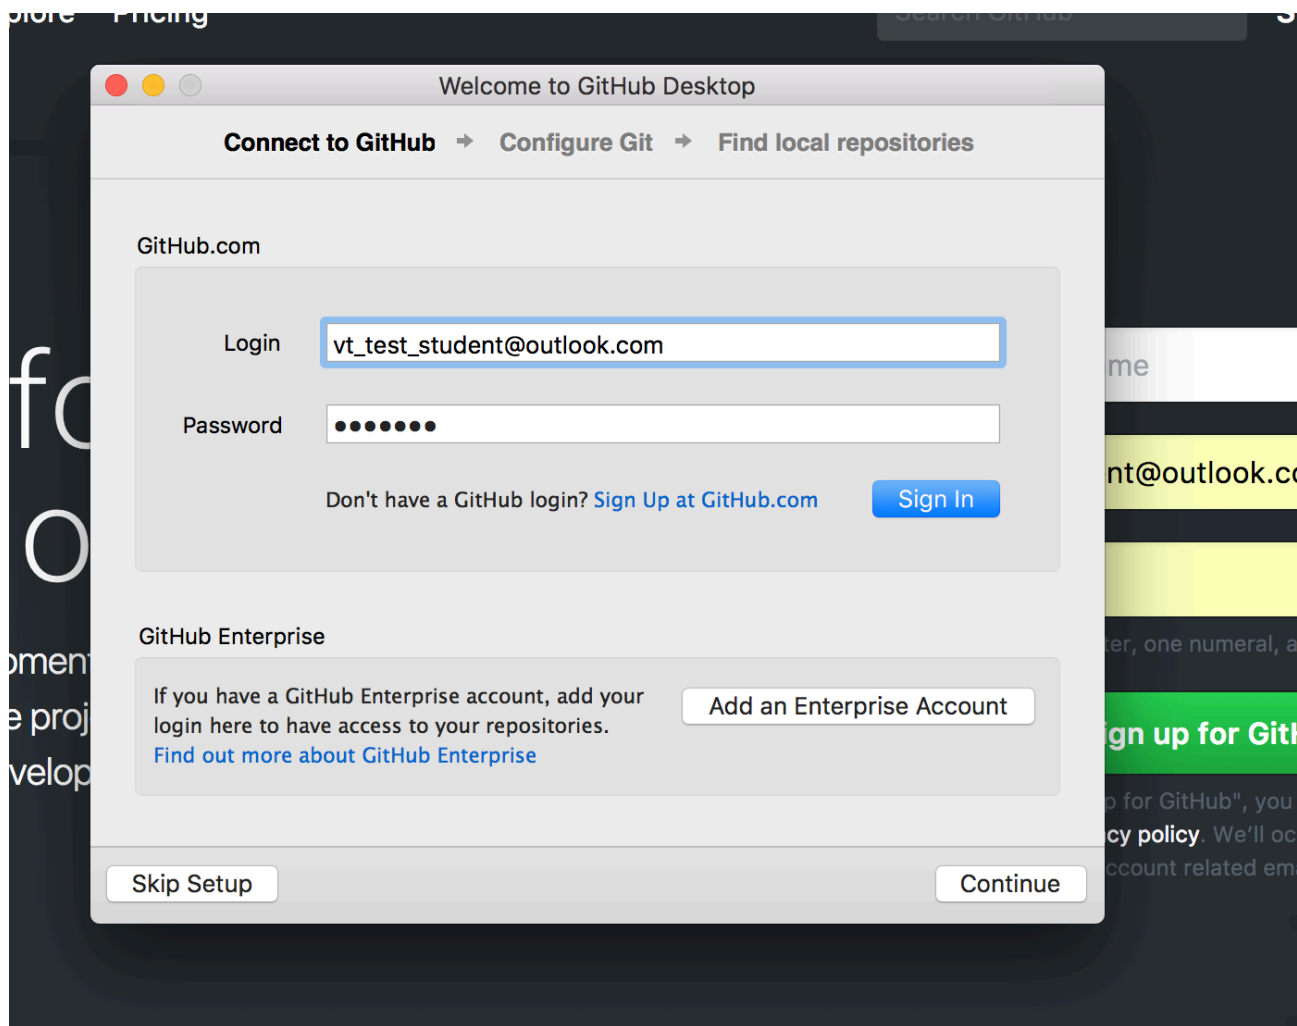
plore Pricing

Search GitHub

Welcome to GitHub Desktop

Connect to GitHub → Configure Git → Find local repositories

GitHub.com

Login vt_test_student@outlook.com

Password •••••••

Don't have a GitHub login? Sign Up at GitHub.com Sign In

GitHub Enterprise

If you have a GitHub Enterprise account, add your login here to have access to your repositories.
Find out more about GitHub Enterprise

Add an Enterprise Account

Skip Setup Continue

fo
o
oment
e proj
velop

me
nt@outlook.co
ter, one numeral, a
gn up for Gith
for GitHub", you
cy policy. We'll oc
ccount related em